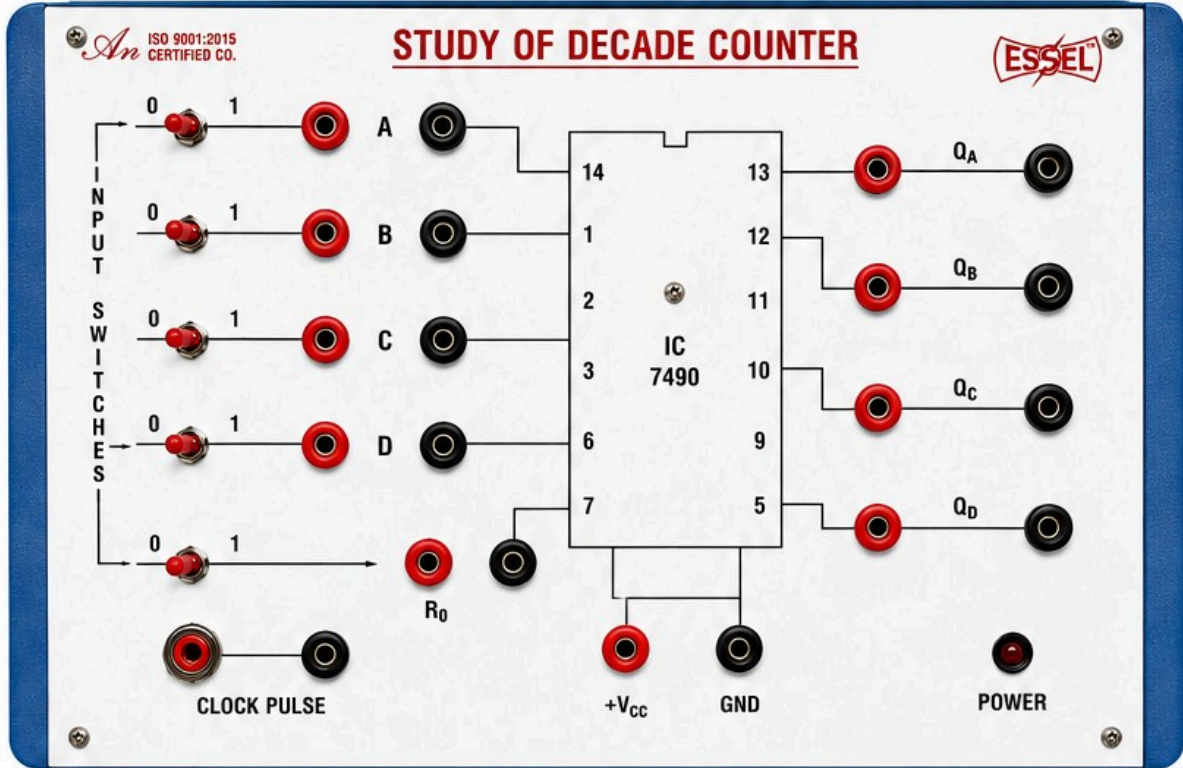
An ISO 9001:2015 CERTIFIED CO.

STUDY OF DECADE COUNTER

ESSEL

INPUT SWITCHES

0 1
A
0 1
B
0 1
C
0 1
D
0 1

14
1
2
3
6
7

IC
7490

13
12
11
10
9
5

$Q_A$
$Q_B$
$Q_C$
$Q_D$

$R_0$

CLOCK PULSE

$+V_{CC}$

GND

POWER